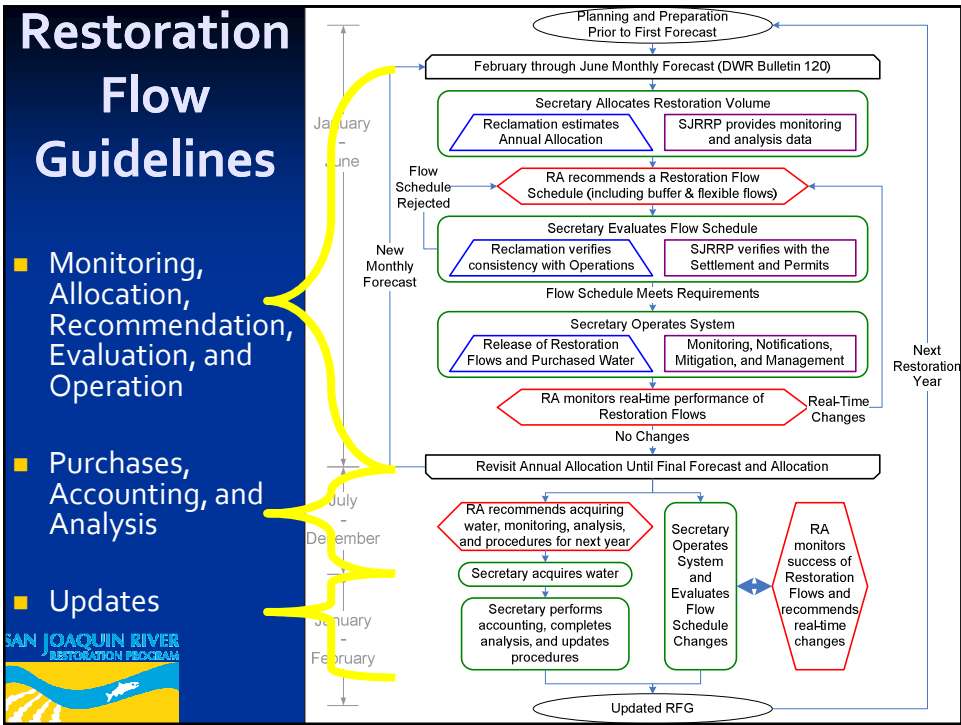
Restoration Flow Guidelines

- Monitoring, Allocation, Recommendation, Evaluation, and Operation
- Purchases, Accounting, and Analysis
- Updates

SAN JOAQUIN RIVER RESTORATION PROGRAM

Planning and Preparation Prior to First Forecast

January – June

February through June Monthly Forecast (DWR Bulletin 120)

Secretary Allocates Restoration Volume

Reclamation estimates Annual Allocation

SJRRP provides monitoring and analysis data

Flow Schedule Rejected

RA recommends a Restoration Flow Schedule (including buffer & flexible flows)

Secretary Evaluates Flow Schedule

Reclamation verifies consistency with Operations

SJRRP verifies with the Settlement and Permits

New Monthly Forecast

Flow Schedule Meets Requirements

Secretary Operates System

Release of Restoration Flows and Purchased Water

Monitoring, Notifications, Mitigation, and Management

Next Restoration Year

RA monitors real-time performance of Restoration Flows

Real-Time Changes

No Changes

Revisit Annual Allocation Until Final Forecast and Allocation

July – December

RA recommends acquiring water, monitoring, analysis, and procedures for next year

Secretary Operates System and Evaluates Flow Schedule Changes

RA monitors success of Restoration Flows and recommends real-time changes

Secretary acquires water

January – February

Secretary performs accounting, completes analysis, and updates procedures

Updated RFG